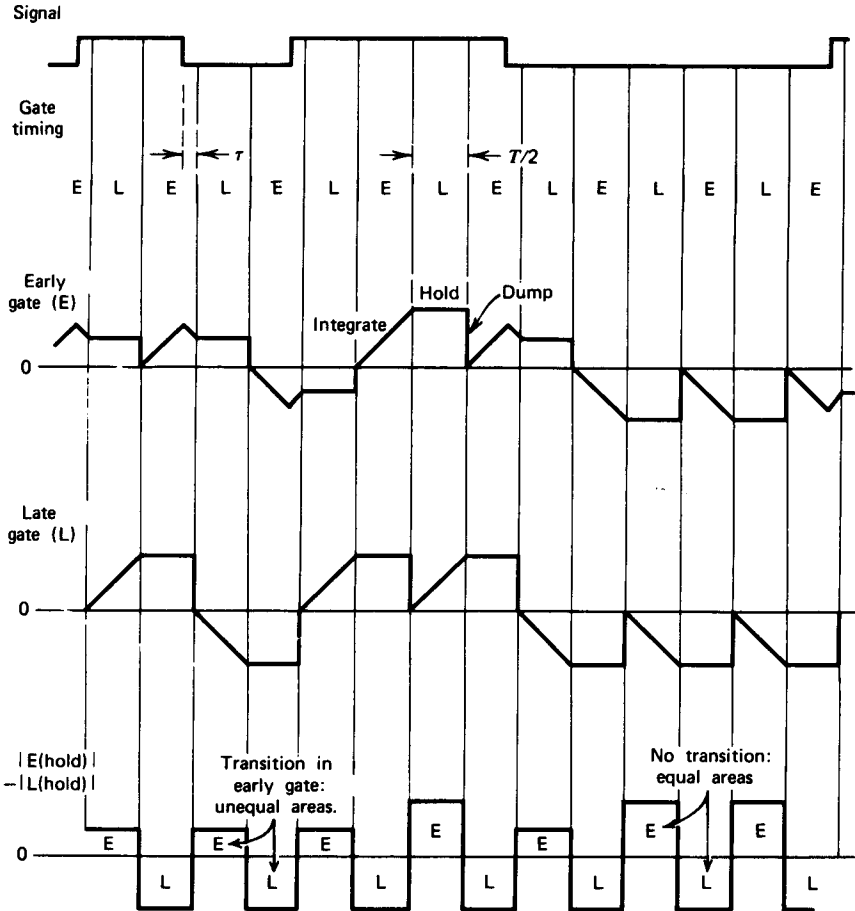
Signal

Gate timing

$\tau$

$T/2$

E L E L E L E L E L E L E L E

Early gate (E)

Hold

Dump

Integrate

0

Late gate (L)

0

$|E(\text{hold})| - |L(\text{hold})|$

Transition in early gate: unequal areas.

No transition: equal areas

0

E E E E E E E E

L L L L L L L L